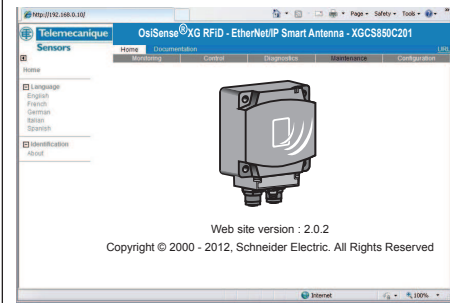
http://192.168.0.10/

Page ▾ Safety ▾ Tools ▾

Telemecanique Sensors

OsiSense®XG RFiD - EtherNet/IP Smart Antenna - XGCS850C201

Home Documentation

Monitoring Control Diagnostics Maintenance Configuration

Home

Language
English
French
German
Italian
Spanish

Identification
About

Web site version : 2.0.2

Copyright © 2000 - 2012, Schneider Electric. All Rights Reserved

Internet

100%